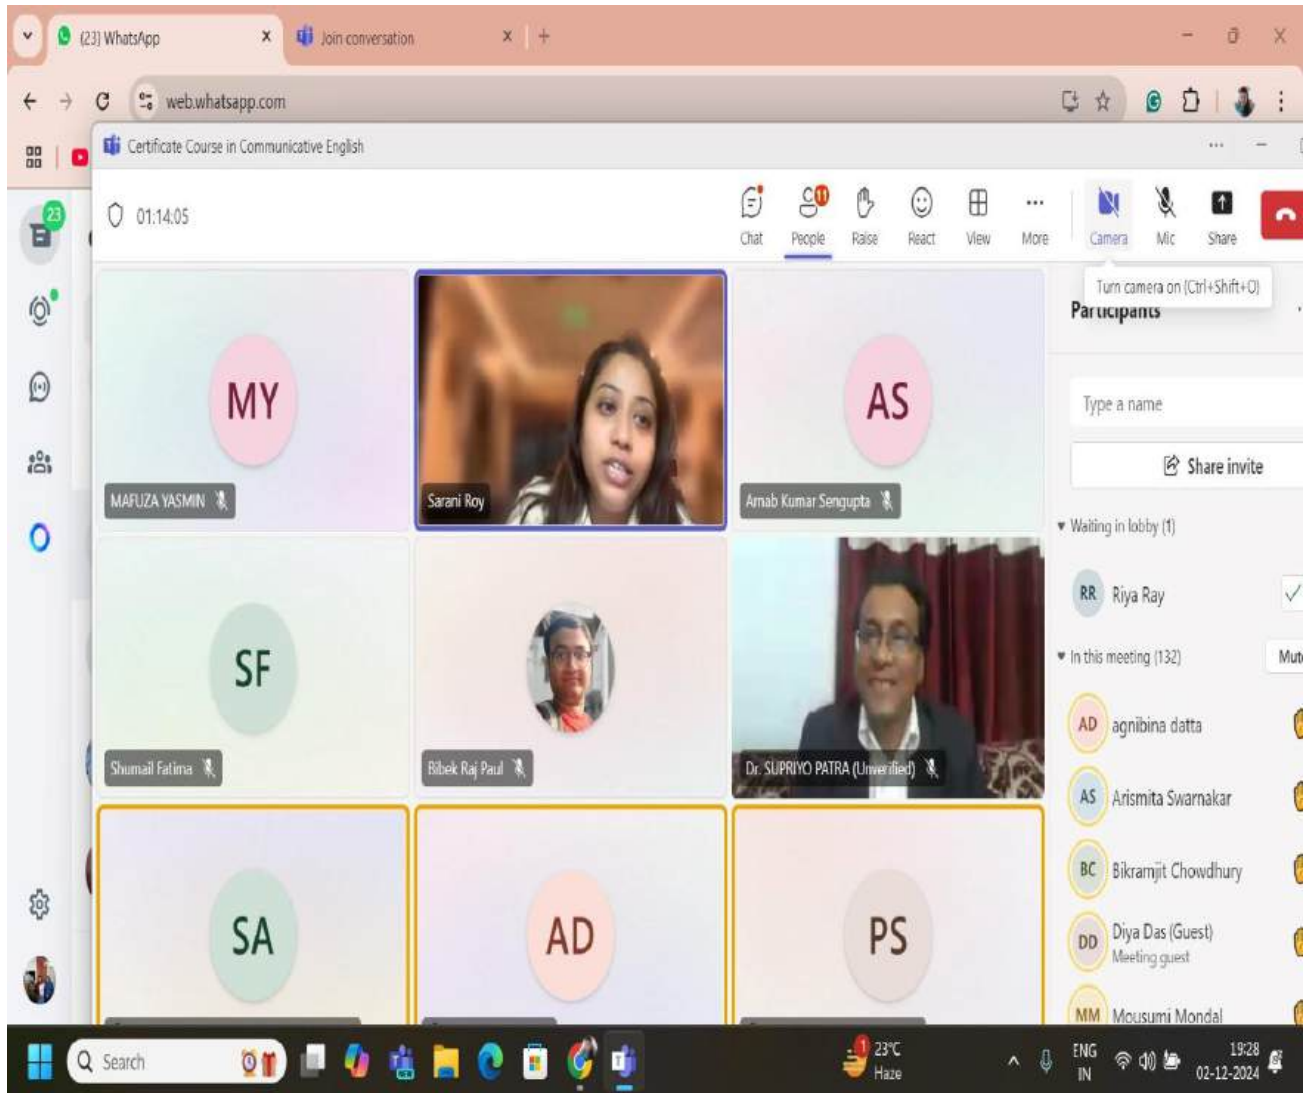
(23) WhatsApp
Join conversation
web.whatsapp.com
Certificate Course in Communicative English
01:14:05
Chat
11
People
Raise
React
View
More
Camera
Mic
Share
Turn camera on (Ctrl+Shift+O)
Participants
23
MY
MAFUZA YASMIN
Sarani Roy
AS
Arnab Kumar Sengupta
SF
Shumail Fatima
Bibek Raj Paul
Dr. SUPRIYO PATRA (Unverified)
SA
AD
PS
Type a name
Share invite
Waiting in lobby (1)
RR Riya Ray
In this meeting (132)
Mut
AD agnibina datta
AS Arismita Swarnakar
BC Bikramjit Chowdhury
DD Diya Das (Guest)
Meeting guest
MM Mousumi Mondal
Search
23°C
Haze
ENG
IN
19:28
02-12-2024